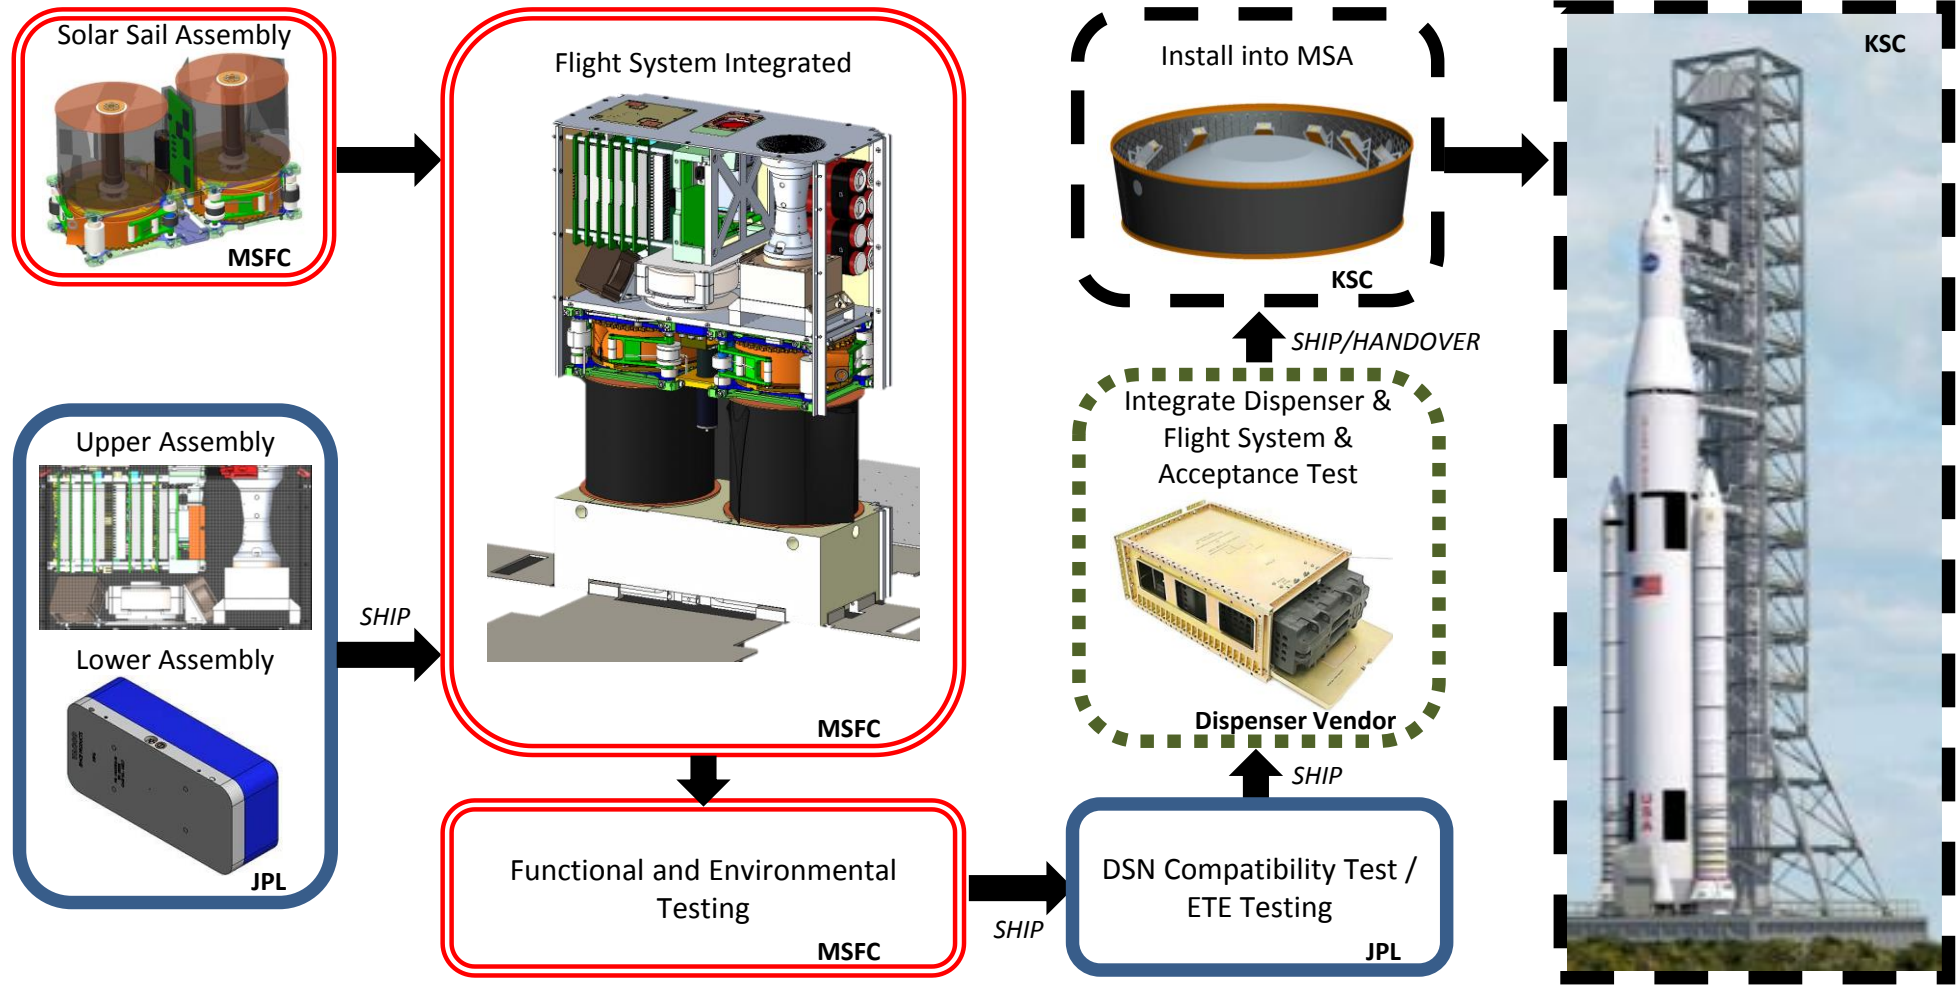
Solar Sail Assembly

MSFC

Upper Assembly

Lower Assembly

JPL

SHIP

Flight System Integrated

MSFC

Functional and Environmental Testing

MSFC

SHIP

DSN Compatibility Test / ETE Testing

JPL

SHIP

Integrate Dispenser & Flight System & Acceptance Test

Dispenser Vendor

SHIP/HANDOVER

Install into MSA

KSC

KSC